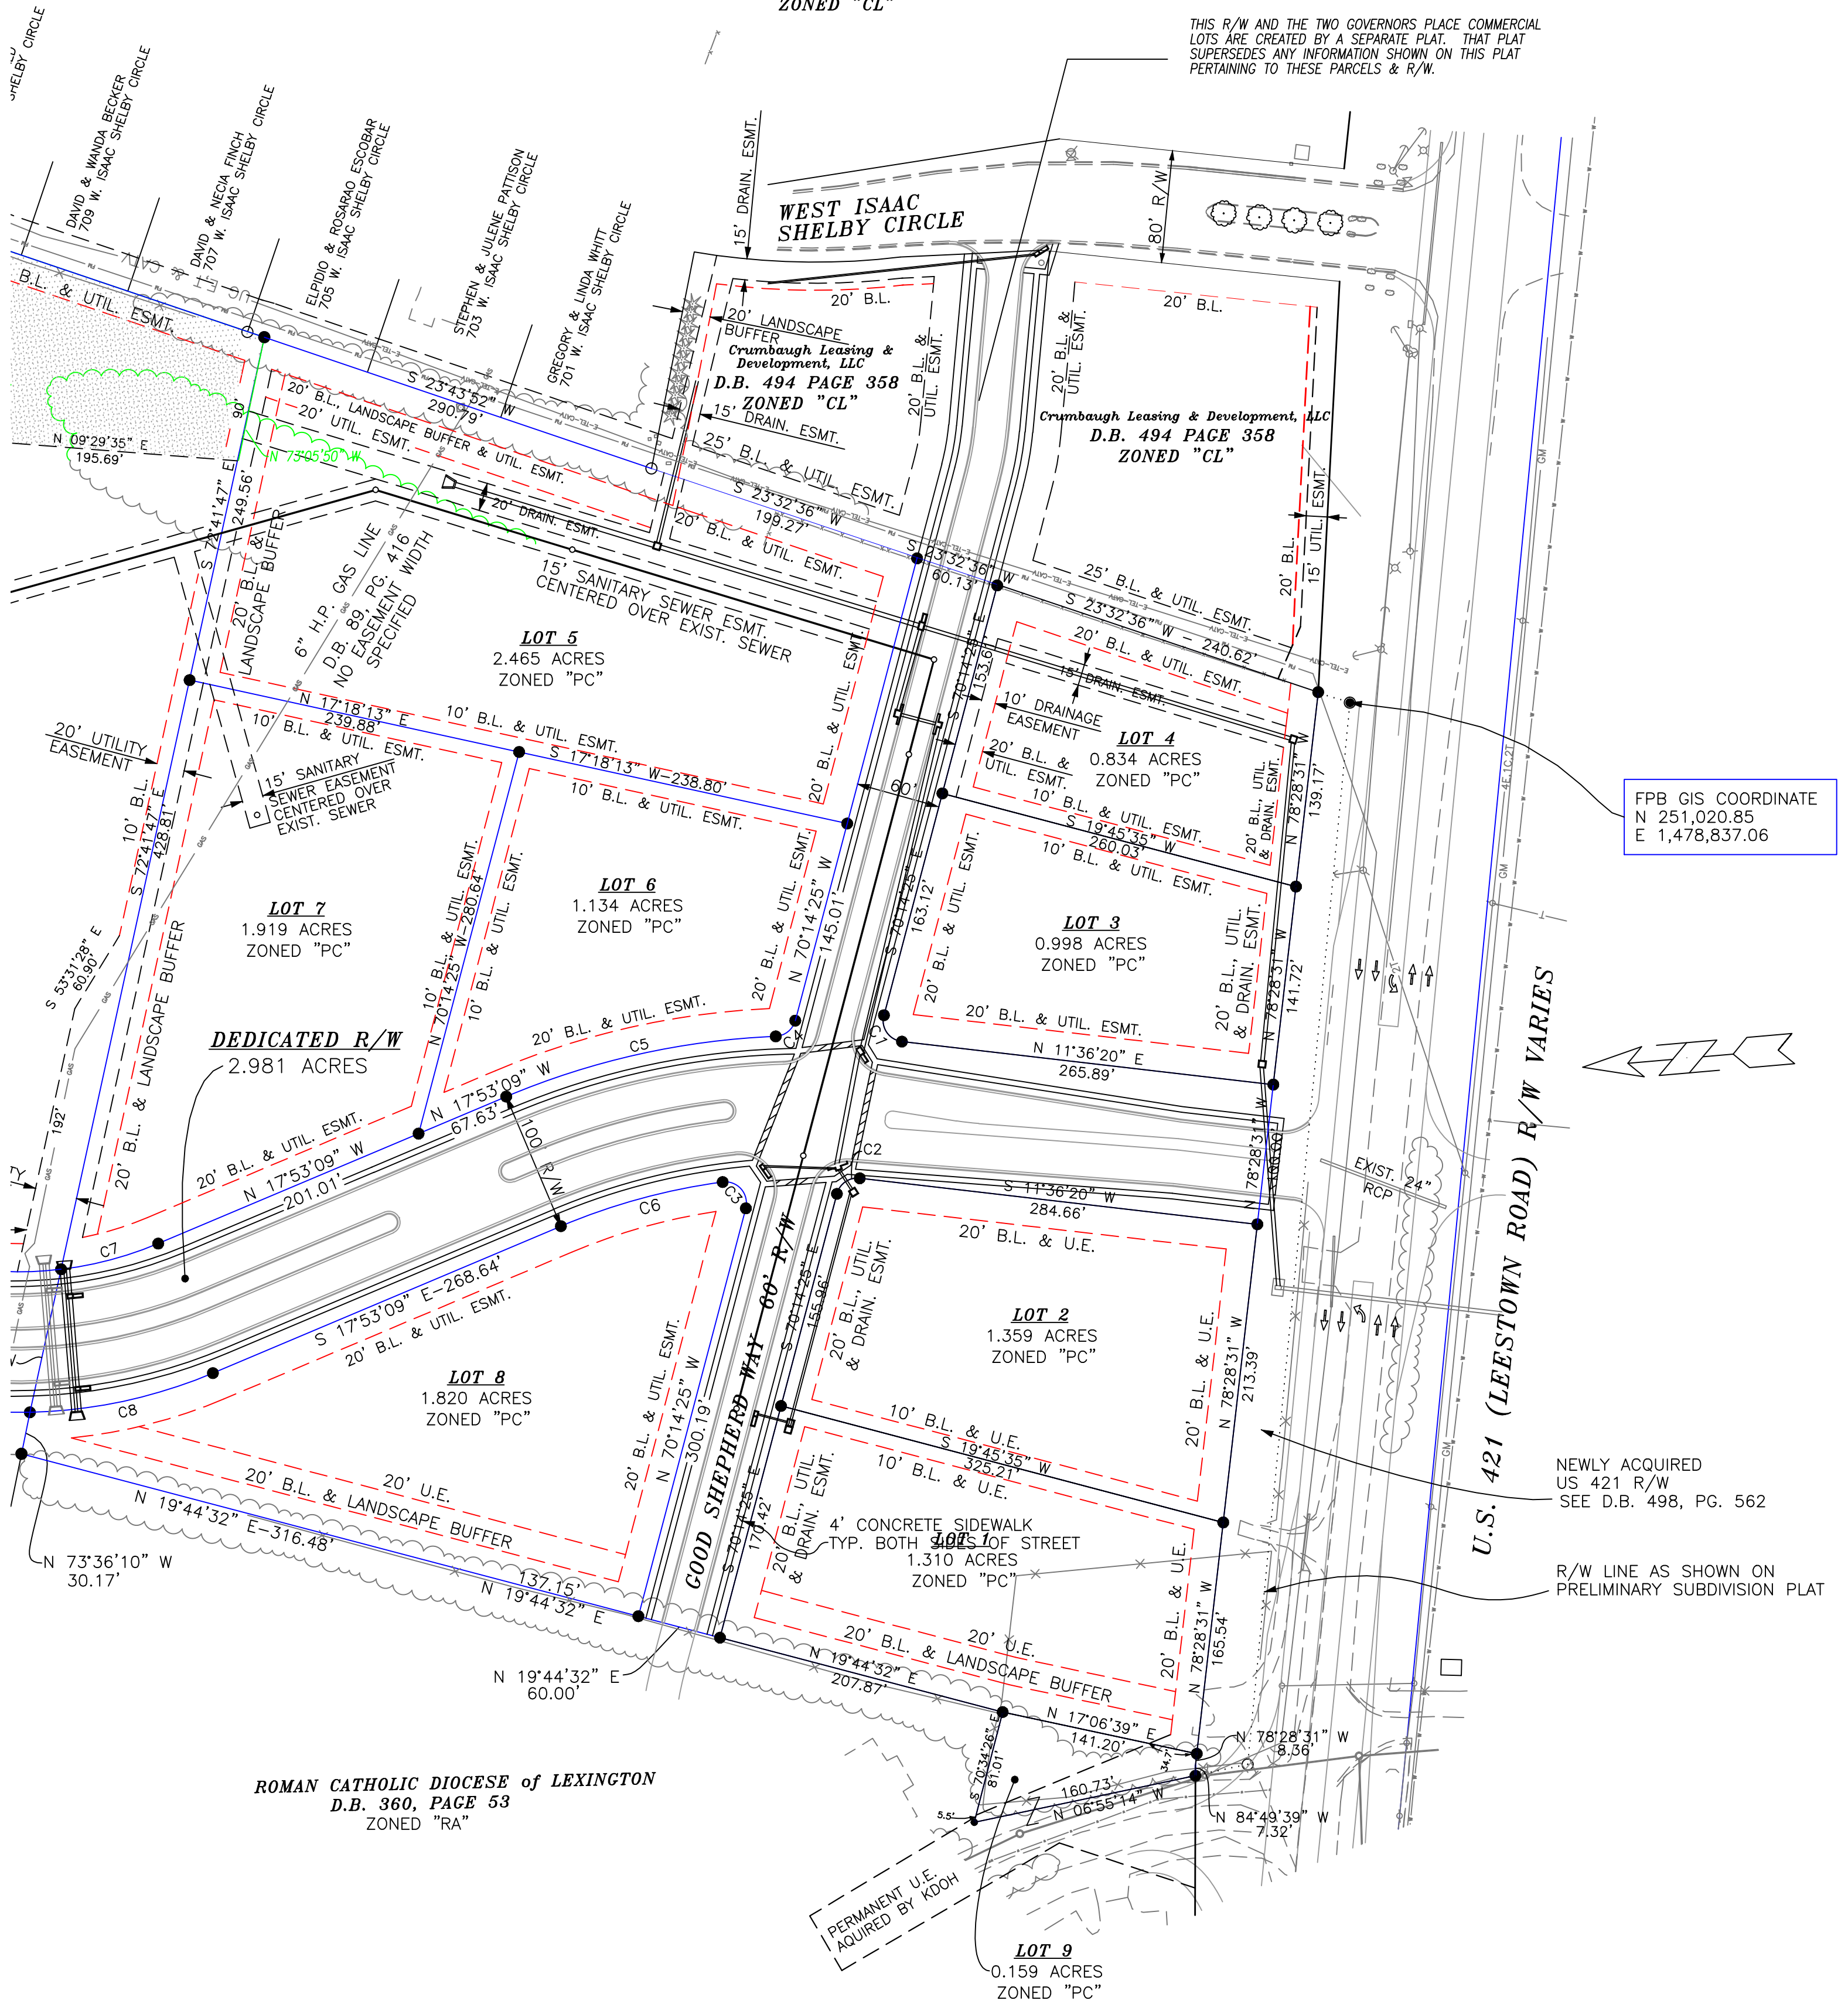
ZONED "CL"

THIS R/W AND THE TWO GOVERNORS PLACE COMMERCIAL LOTS ARE CREATED BY A SEPARATE PLAT. THAT PLAT SUPERSEDES ANY INFORMATION SHOWN ON THIS PLAT PERTAINING TO THESE PARCELS & R/W.

SHELBY CIRCLE

DAVID & WANDA BECKER
709 W. ISAAC SHELBY CIRCLE

DAVID & NECIA FINCH
707 W. ISAAC SHELBY CIRCLE

ELPIDIO & ROSARAO ESCOBAR
705 W. ISAAC SHELBY CIRCLE

STEPHEN & JULENE PATTISON
703 W. ISAAC SHELBY CIRCLE

GREGORY & LINDA WHITT
701 W. ISAAC SHELBY CIRCLE

15' DRAIN. ESMT.

WEST ISAAC SHELBY CIRCLE

80' R/W

B.L. & UTIL. ESMT.

20' B.L.

20' LANDSCAPE BUFFER
Crumbaugh Leasing & Development, LLC
D.B. 494 PAGE 358
ZONED "CL"

20' B.L. & UTIL. ESMT.

15' DRAIN. ESMT.

25' B.L. & UTIL. ESMT.

20' B.L.

20' B.L. & UTIL. ESMT.

Crumbaugh Leasing & Development, LLC
D.B. 494 PAGE 358
ZONED "CL"

15' UTIL. ESMT.

20' B.L.

N 09°29'35" E
195.69'

90'

S 23°43'52" W
290.79'

20' B.L., LANDSCAPE BUFFER & UTIL. ESMT.
20' UTIL. ESMT.

N 73°05'50" W

20' DRAIN. ESMT.

S 23°32'36" W
199.27'

20' B.L. & UTIL. ESMT.

S 23°32'36" W
60.13'

25' B.L. & UTIL. ESMT.
S 23°32'36" W - 240.62'

20' B.L. & UTIL. ESMT.

15' DRAIN. ESMT.

S 72°41'47" E
249.56'

20' B.L. & LANDSCAPE BUFFER

6" H.P. GAS LINE
D.B. 89, PG. 416
NO EASEMENT WIDTH SPECIFIED

15' SANITARY SEWER ESMT.
CENTERED OVER EXIST. SEWER

LOT 5
2.465 ACRES
ZONED "PC"

20' B.L. & UTIL. ESMT.

S 70°14'25" E
153.61'

10' DRAINAGE EASEMENT

20' B.L. & UTIL. ESMT.

LOT 4
0.834 ACRES
ZONED "PC"

UTIL. ESMT.
20' B.L. & DRAIN.

N 78°28'31" W
139.17'

FPB GIS COORDINATE
N 251,020.85
E 1,478,837.06

N 17°18'13" E
239.88'

10' B.L. & UTIL. ESMT.

10' B.L. & UTIL. ESMT.

S 17°18'13" W-238.80'

20' UTILITY EASEMENT

15' SANITARY SEWER EASEMENT CENTERED OVER EXIST. SEWER

10' B.L. & UTIL. ESMT.

60'

10' B.L. & UTIL. ESMT.
S 19°45'35" W
260.03'
10' B.L. & UTIL. ESMT.

10' B.L.

S 72°41'47" E
428.81'

LOT 7
1.919 ACRES
ZONED "PC"

10' B.L. & UTIL. ESMT.
N 70°14'25" W-280.64'
10' B.L. & UTIL. ESMT.

LOT 6
1.134 ACRES
ZONED "PC"

20' B.L. & UTIL. ESMT.
N 70°14'25" W
145.01'

S 70°14'25" E
163.12'

20' B.L. & UTIL. ESMT.

LOT 3
0.998 ACRES
ZONED "PC"

20' B.L., UTIL. & DRAIN. ESMT.

N 78°28'31" W
141.72'

S 53°31'28" E
60.90'

20' B.L. & LANDSCAPE BUFFER

DEDICATED R/W
2.981 ACRES

20' B.L. & UTIL. ESMT.

C5

C4

20' B.L. & UTIL. ESMT.

N 11°36'20" E
265.89'

C1

U.S. 421 (LEESTOWN ROAD) R/W VARIES

192'

N 17°53'09" W
67.63'

100' R/W

20' B.L. & UTIL. ESMT.
N 17°53'09" W
201.01'

C7

20' B.L.

C2

C3

C6

S 11°36'20" W
284.66'

78°28'31" W
100.00'

EXIST. 24" RCP

20' B.L. & U.E.

S 17°53'09" E-268.64'
20' B.L. & UTIL. ESMT.

GOOD SHEPHERD WAY 60' R/W

S 70°14'25" E
155.96'

20' B.L., UTIL. & DRAIN. ESMT.

LOT 2
1.359 ACRES
ZONED "PC"

20' B.L. & U.E.
N 78°28'31" W
213.39'

LOT 8
1.820 ACRES
ZONED "PC"

20' B.L. & UTIL. ESMT.
N 70°14'25" W
300.19'

C8

10' B.L. & U.E.
S 19°45'35" W
325.21'
10' B.L. & U.E.

NEWLY ACQUIRED US 421 R/W
SEE D.B. 498, PG. 562

20' B.L. & LANDSCAPE BUFFER
20' U.E.

N 19°44'32" E-316.48'

S 70°14'25" E
170.42'

20' B.L., UTIL. & DRAIN. ESMT.

4' CONCRETE SIDEWALK
TYP. BOTH SIDES OF STREET
LOT 1
1.310 ACRES
ZONED "PC"

20' B.L. & U.E.

R/W LINE AS SHOWN ON PRELIMINARY SUBDIVISION PLAT

N 73°36'10" W
30.17'

137.15'
N 19°44'32" E

20' B.L. & LANDSCAPE BUFFER
20' U.E.

N 78°28'31" W
165.54'

N 19°44'32" E
207.87'

N 19°44'32" E
60.00'

N 17°06'39" E
141.20'

N 78°28'31" W
8.36'

S 70°34'26" E
81.01'

34.7'

160.73'
N 06°55'14" W

5.5'

N 84°49'39" W
7.32'

ROMAN CATHOLIC DIOCESE of LEXINGTON
D.B. 360, PAGE 53
ZONED "RA"

PERMANENT U.E. AQUIRED BY KDOH

LOT 9
0.159 ACRES
ZONED "PC"